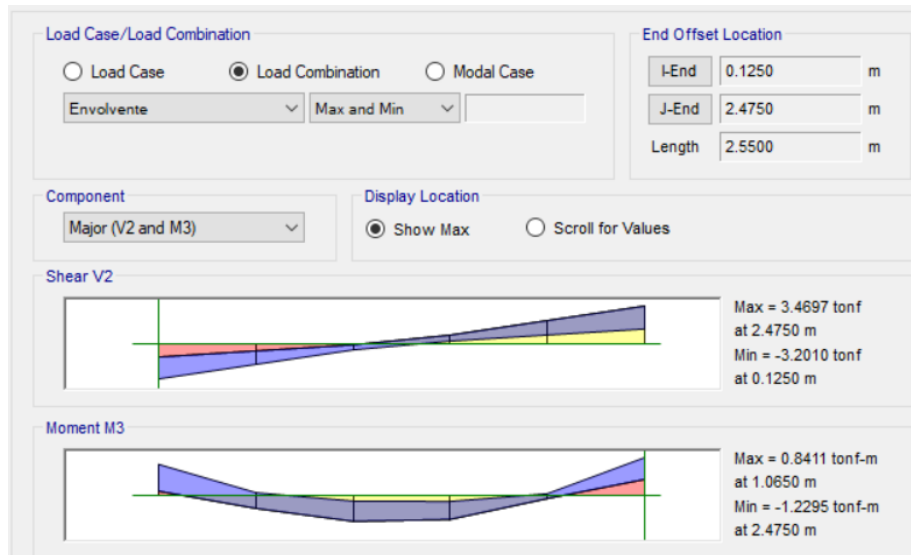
Load Case/Load Combination
Load Case
Load Combination
Modal Case
Envolvente
Max and Min

End Offset Location
I-End 0.1250 m
J-End 2.4750 m
Length 2.5500 m

Component
Major (V2 and M3)

Display Location
Show Max
Scroll for Values

Shear V2
Max = 3.4697 tonf
at 2.4750 m
Min = -3.2010 tonf
at 0.1250 m

Moment M3
Max = 0.8411 tonf-m
at 1.0650 m
Min = -1.2295 tonf-m
at 2.4750 m